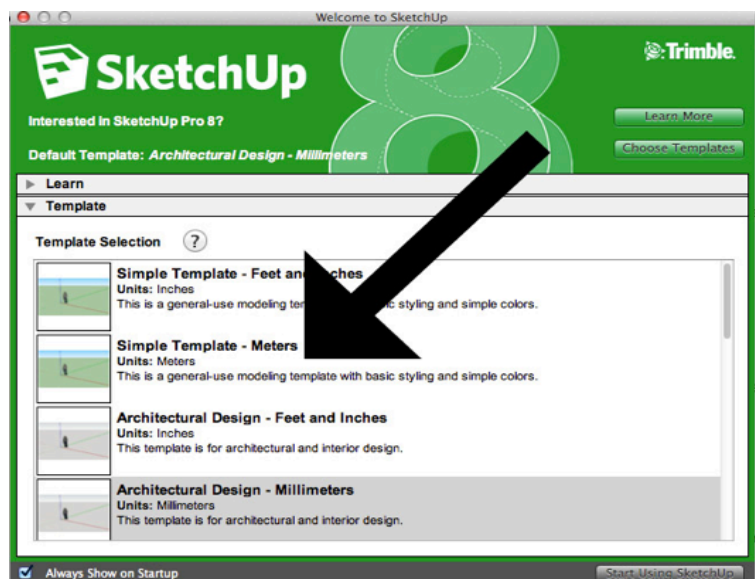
Welcome to SketchUp

SketchUp

Trimble.

Interested in SketchUp Pro 8?

Learn More

Default Template: Architectural Design - Millimeters

Choose Templates

Learn

Template

Template Selection

?

Simple Template - Feet and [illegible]ches
Units: Inches
This is a general-use modeling tem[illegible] basic styling and simple colors.

Simple Template - Meters
Units: Meters
This is a general-use modeling template with basic styling and simple colors.

Architectural Design - Feet and Inches
Units: Inches
This template is for architectural and interior design.

Architectural Design - Millimeters
Units: Millimeters
This template is for architectural and interior design.

Always Show on Startup

Start Using SketchUp